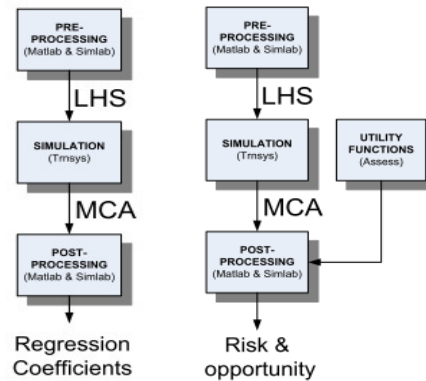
PRE-PROCESSING
(Matlab & Simlab)

LHS

SIMULATION
(Trnsys)

MCA

POST-PROCESSING
(Matlab & Simlab)

Regression Coefficients

PRE-PROCESSING
(Matlab & Simlab)

LHS

SIMULATION
(Trnsys)

UTILITY FUNCTIONS
(Assess)

MCA

POST-PROCESSING
(Matlab & Simlab)

Risk & opportunity